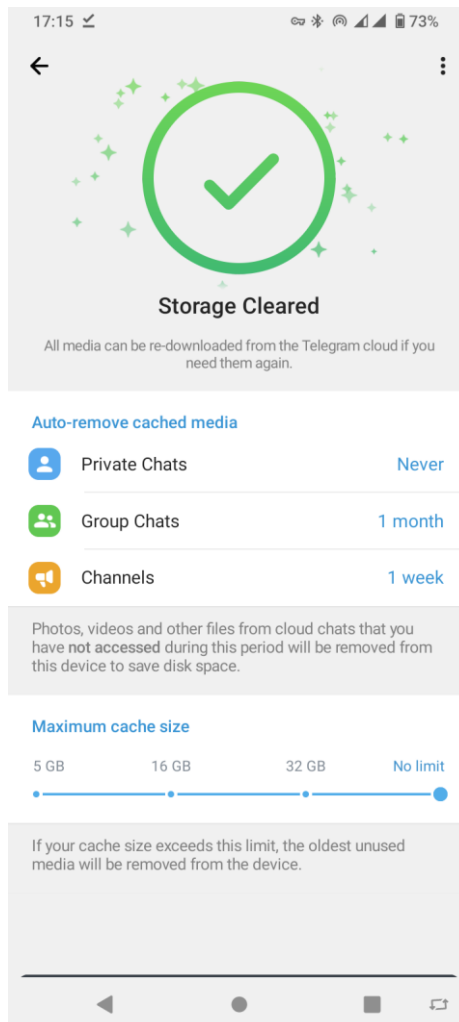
17:15 73%

Storage Cleared

All media can be re-downloaded from the Telegram cloud if you need them again.

Auto-remove cached media

Private Chats Never

Group Chats 1 month

Channels 1 week

Photos, videos and other files from cloud chats that you have **not accessed** during this period will be removed from this device to save disk space.

Maximum cache size

5 GB 16 GB 32 GB No limit

If your cache size exceeds this limit, the oldest unused media will be removed from the device.